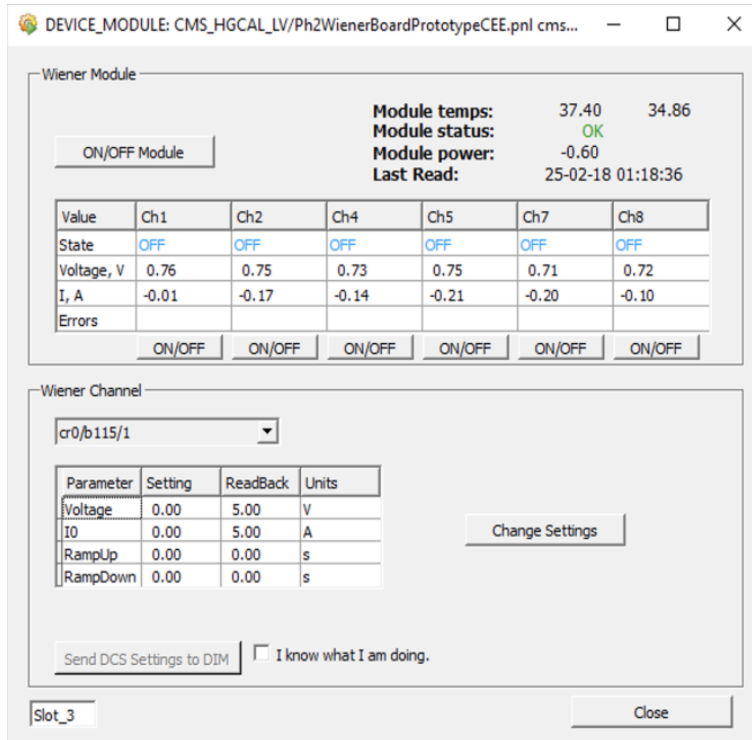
DEVICE_MODULE: CMS_HGCAL_LV/Ph2WienerBoardPrototypeCEE.pnl cms...

Wiener Module

ON/OFF Module

Module temps: 37.40 34.86
Module status: OK
Module power: -0.60
Last Read: 25-02-18 01:18:36

| Value | Ch1 | Ch2 | Ch4 | Ch5 | Ch7 | Ch8 |
|---|---|---|---|---|---|---|
| State | OFF | OFF | OFF | OFF | OFF | OFF |
| Voltage, V | 0.76 | 0.75 | 0.73 | 0.75 | 0.71 | 0.72 |
| I, A | -0.01 | -0.17 | -0.14 | -0.21 | -0.20 | -0.10 |
| Errors | | | | | | |

ON/OFF ON/OFF ON/OFF ON/OFF ON/OFF ON/OFF

Wiener Channel

cr0/b115/1

| Parameter | Setting | ReadBack | Units |
|---|---|---|---|
| Voltage | 0.00 | 5.00 | V |
| I0 | 0.00 | 5.00 | A |
| RampUp | 0.00 | 0.00 | s |
| RampDown | 0.00 | 0.00 | s |

Change Settings

Send DCS Settings to DIM

I know what I am doing.

Slot_3

Close